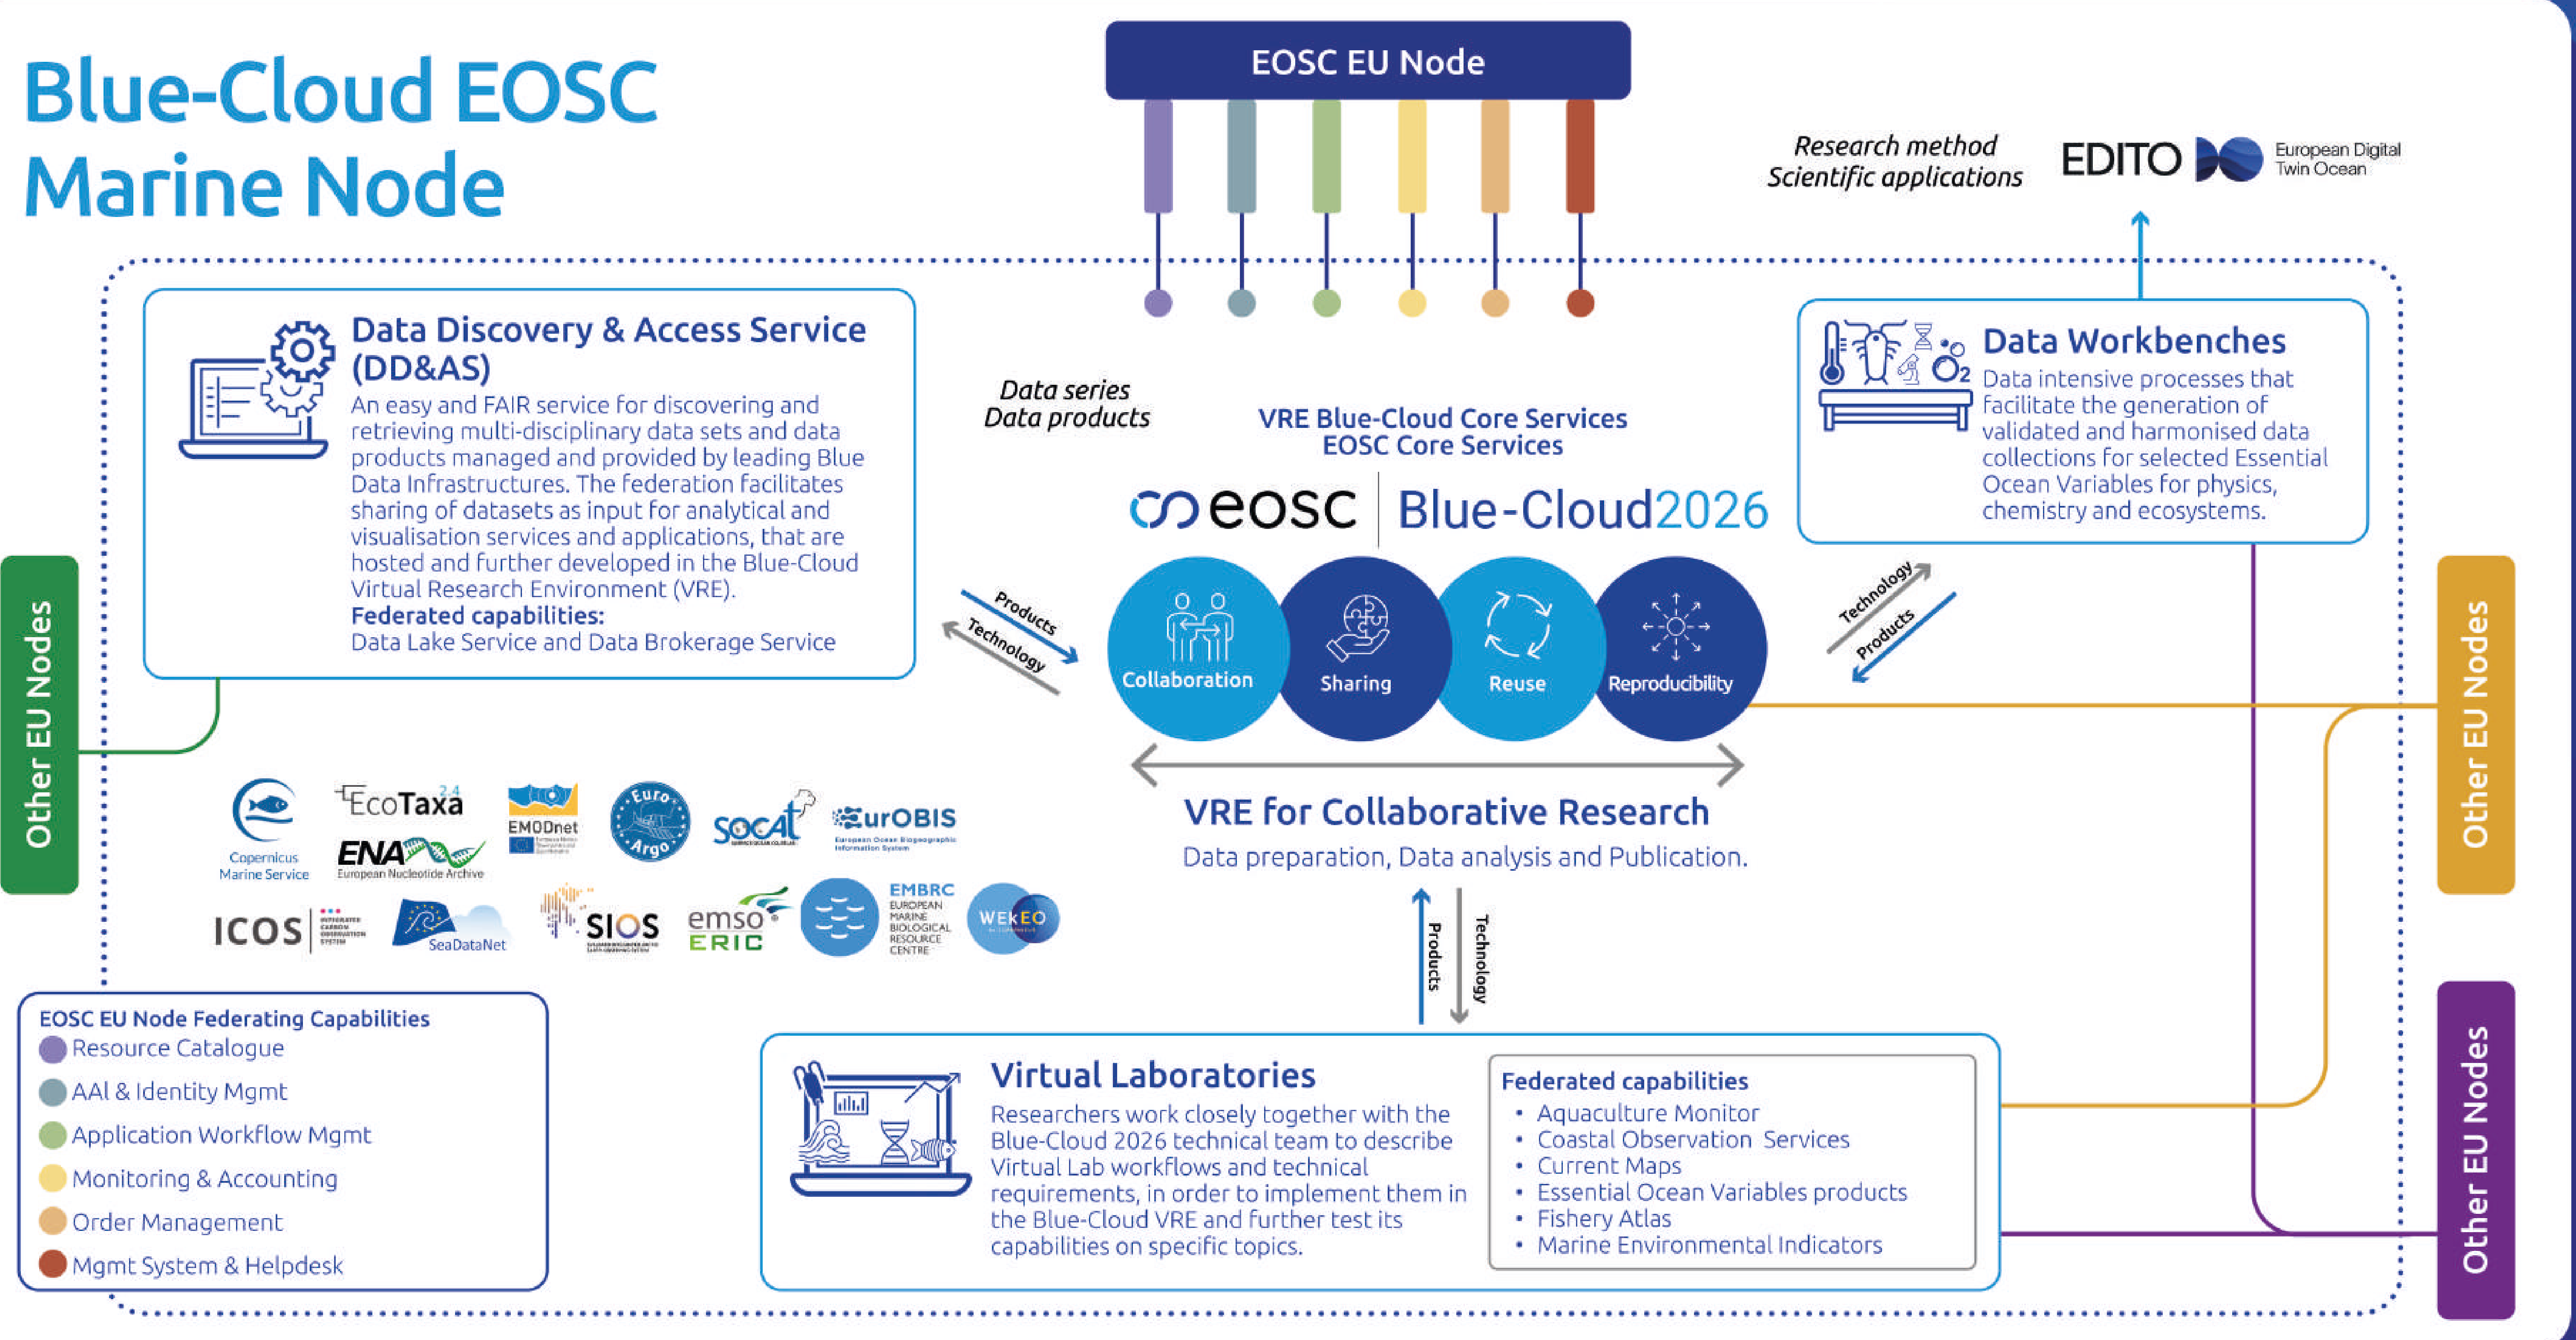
Blue-Cloud EOSC Marine Node

EOSC EU Node

Research method
Scientific applications

EDITO European Digital Twin Ocean

Data Discovery & Access Service (DD&AS)
An easy and FAIR service for discovering and retrieving multi-disciplinary data sets and data products managed and provided by leading Blue Data Infrastructures. The federation facilitates sharing of datasets as input for analytical and visualisation services and applications, that are hosted and further developed in the Blue-Cloud Virtual Research Environment (VRE).
Federated capabilities:
Data Lake Service and Data Brokerage Service

Data series
Data products

VRE Blue-Cloud Core Services
EOSC Core Services

eosc | Blue-Cloud2026

Data Workbenches
Data intensive processes that facilitate the generation of validated and harmonised data collections for selected Essential Ocean Variables for physics, chemistry and ecosystems.

Products
Technology

Collaboration
Sharing
Reuse
Reproducibility

Technology
Products

Other EU Nodes

Other EU Nodes

VRE for Collaborative Research
Data preparation, Data analysis and Publication.

Copernicus Marine Service
EcoTaxa 2.4
ENA European Nucleotide Archive
EMODnet
Euro Argo
SOCAT
EurOBIS
ICOS
SeaDataNet
SIOS
emso ERIC
EMBRC EUROPEAN MARINE BIOLOGICAL RESOURCE CENTRE
WEkEO

Products
Technology

EOSC EU Node Federating Capabilities
Resource Catalogue
AAI & Identity Mgmt
Application Workflow Mgmt
Monitoring & Accounting
Order Management
Mgmt System & Helpdesk

Virtual Laboratories
Researchers work closely together with the Blue-Cloud 2026 technical team to describe Virtual Lab workflows and technical requirements, in order to implement them in the Blue-Cloud VRE and further test its capabilities on specific topics.

Federated capabilities
• Aquaculture Monitor
• Coastal Observation Services
• Current Maps
• Essential Ocean Variables products
• Fishery Atlas
• Marine Environmental Indicators

Other EU Nodes